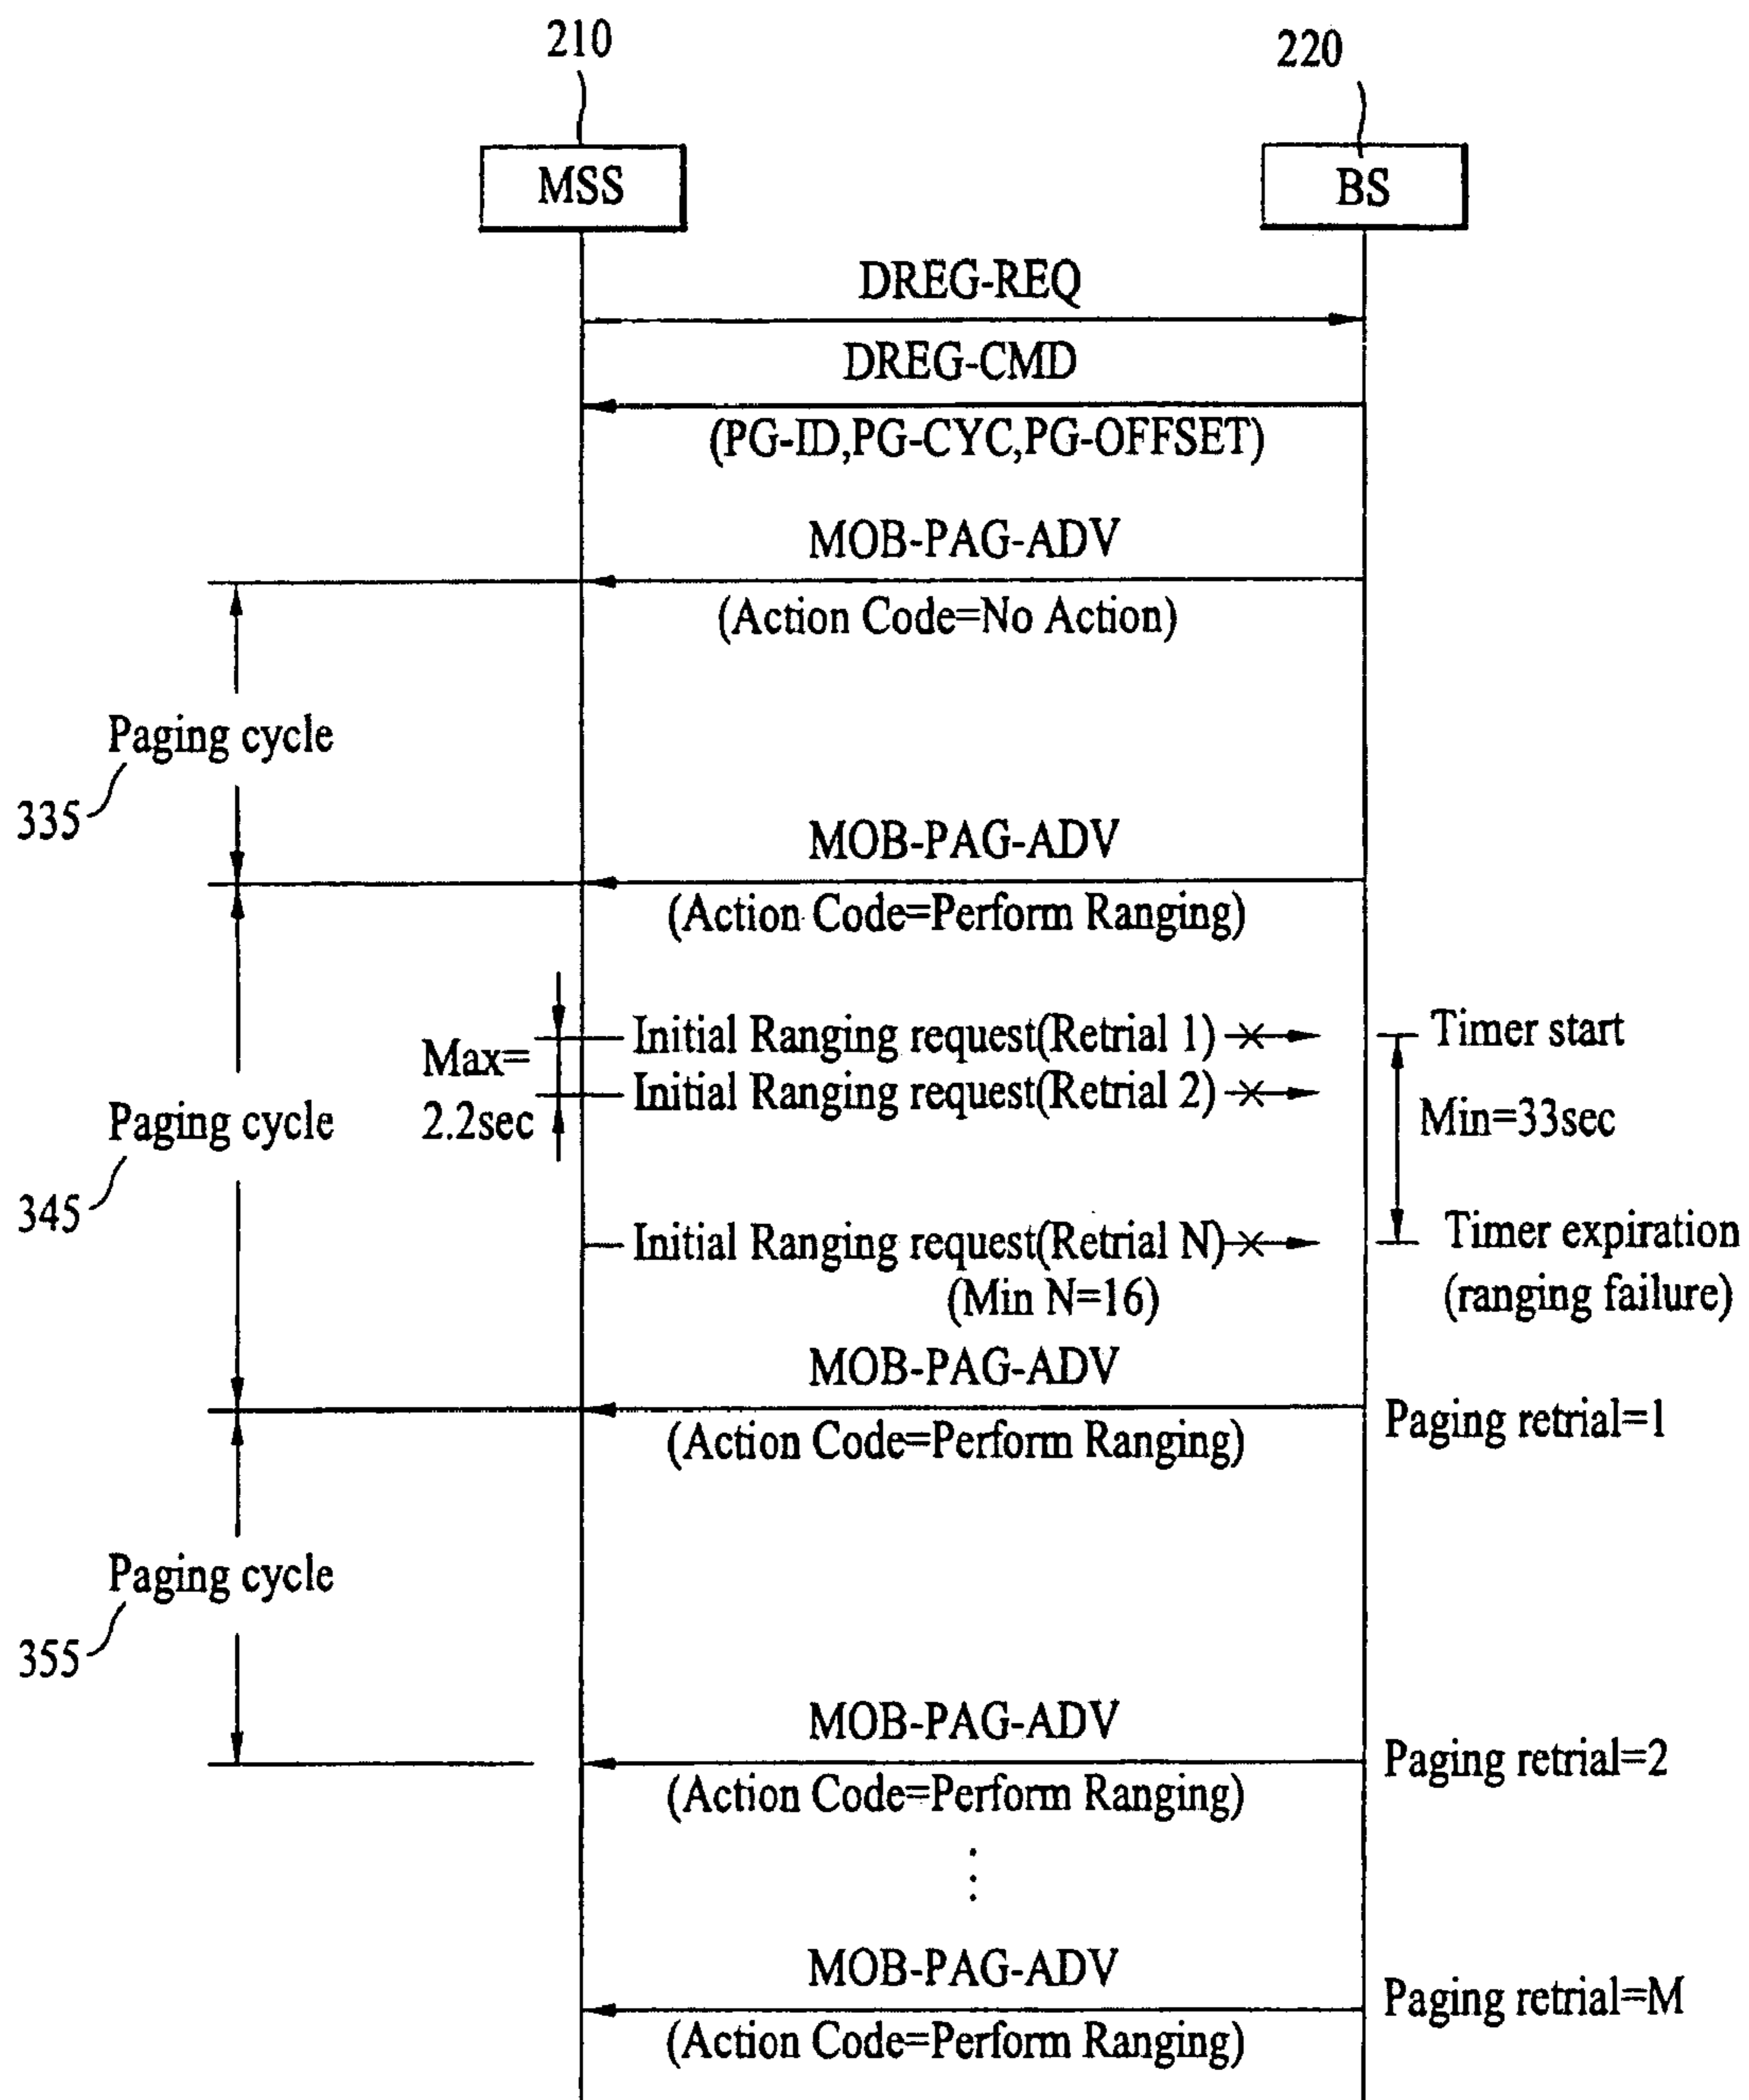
210

220

MSS

BS

DREG-REQ

DREG-CMD

(PG-ID,PG-CYC,PG-OFFSET)

MOB-PAG-ADV

(Action Code=No Action)

Paging cycle

335

MOB-PAG-ADV

(Action Code=Perform Ranging)

Max=
2.2sec

Initial Ranging request(Retrial 1)

Timer start

Initial Ranging request(Retrial 2)

Paging cycle

Min=33sec

345

Initial Ranging request(Retrial N)

(Min N=16)

Timer expiration
(ranging failure)

MOB-PAG-ADV

Paging retrial=1

(Action Code=Perform Ranging)

Paging cycle

355

MOB-PAG-ADV

Paging retrial=2

(Action Code=Perform Ranging)

MOB-PAG-ADV

Paging retrial=M

(Action Code=Perform Ranging)